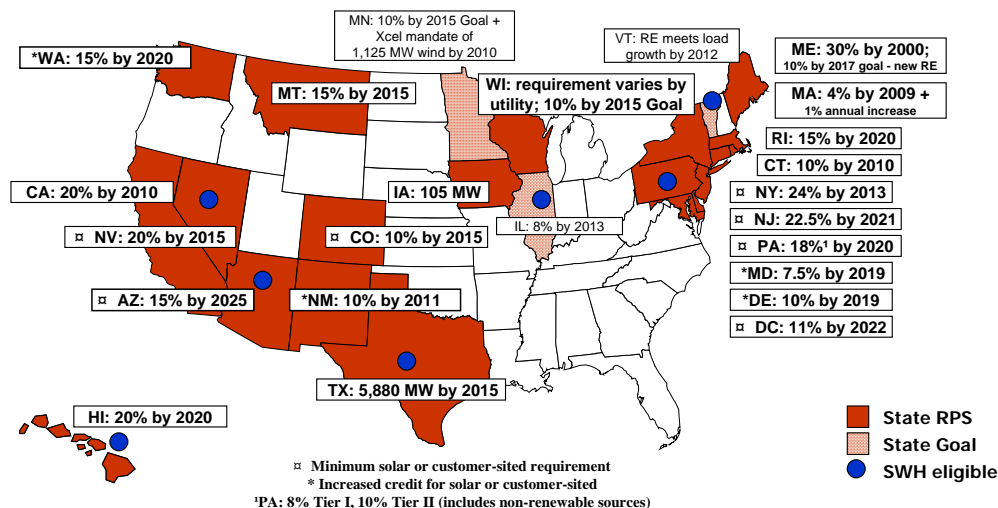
MN: 10% by 2015 Goal + Xcel mandate of 1,125 MW wind by 2010

VT: RE meets load growth by 2012

*WA: 15% by 2020

ME: 30% by 2000;
10% by 2017 goal - new RE

MT: 15% by 2015

WI: requirement varies by utility; 10% by 2015 Goal

MA: 4% by 2009 +
1% annual increase

RI: 15% by 2020

CT: 10% by 2010

CA: 20% by 2010

IA: 105 MW

¤ NY: 24% by 2013

¤ NJ: 22.5% by 2021

IL: 8% by 2013

¤ NV: 20% by 2015

¤ CO: 10% by 2015

¤ PA: 18%¹ by 2020

*MD: 7.5% by 2019

¤ AZ: 15% by 2025

*NM: 10% by 2011

*DE: 10% by 2019

¤ DC: 11% by 2022

TX: 5,880 MW by 2015

HI: 20% by 2020

State RPS

State Goal

SWH eligible

¤ Minimum solar or customer-sited requirement
* Increased credit for solar or customer-sited
¹PA: 8% Tier I, 10% Tier II (includes non-renewable sources)